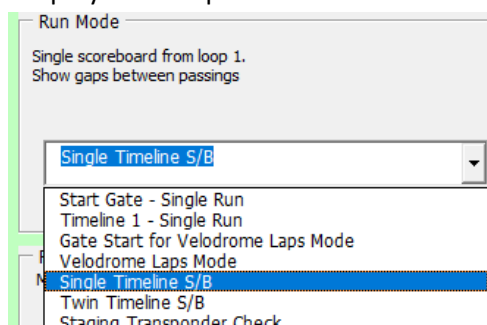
Run Mode

Single scoreboard from loop 1.
Show gaps between passings

Single Timeline S/B

Start Gate - Single Run
Timeline 1 - Single Run
Gate Start for Velodrome Laps Mode
Velodrome Laps Mode
Single Timeline S/B
Twin Timeline S/B
Staging Transponder Check